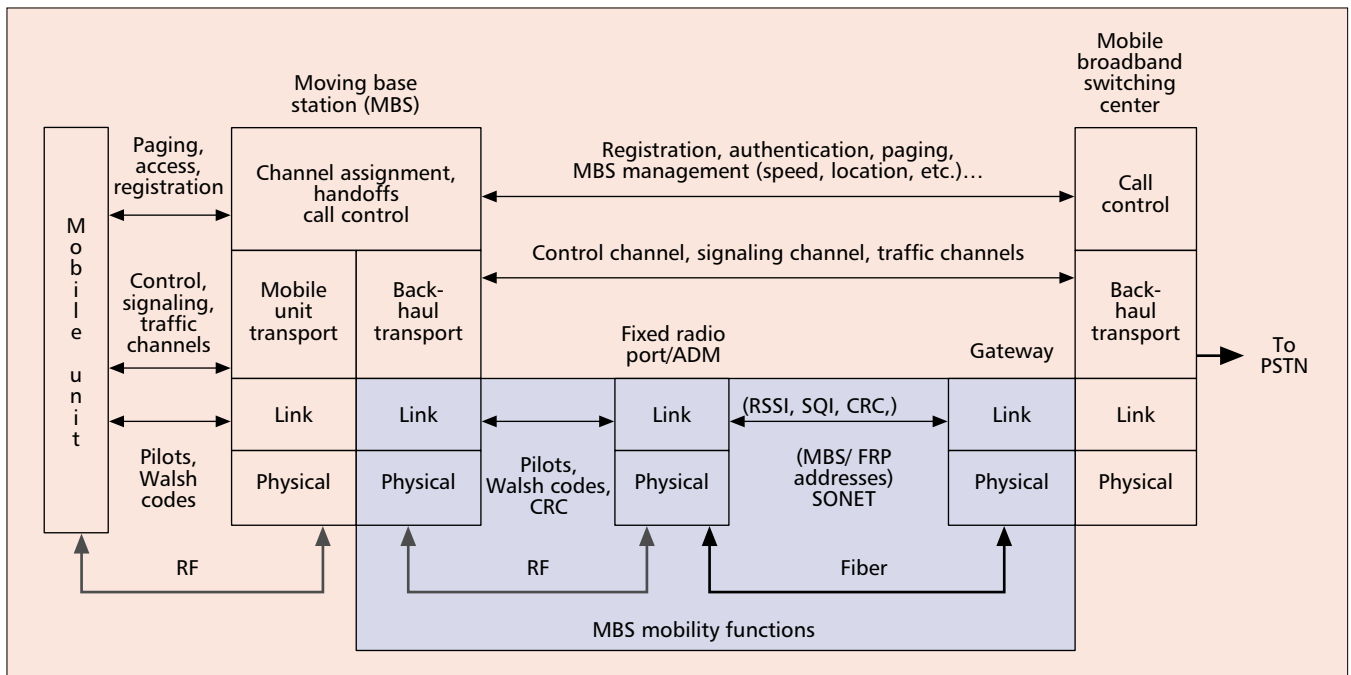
Mobile unit

Paging, access, registration

Control, signaling, traffic channels

Pilots, Walsh codes

Moving base station (MBS)

Channel assignment, handoffs call control

Mobile unit transport

Back-haul transport

Link

Physical

Link

Physical

Registration, authentication, paging, MBS management (speed, location, etc.)…

Control channel, signaling channel, traffic channels

Pilots, Walsh codes, CRC

Fixed radio port/ADM

Link

Physical

(RSSI, SQI, CRC,)

(MBS/ FRP addresses) SONET

Gateway

Link

Physical

Mobile broadband switching center

Call control

Back-haul transport

Link

Physical

To PSTN

RF

RF

Fiber

MBS mobility functions